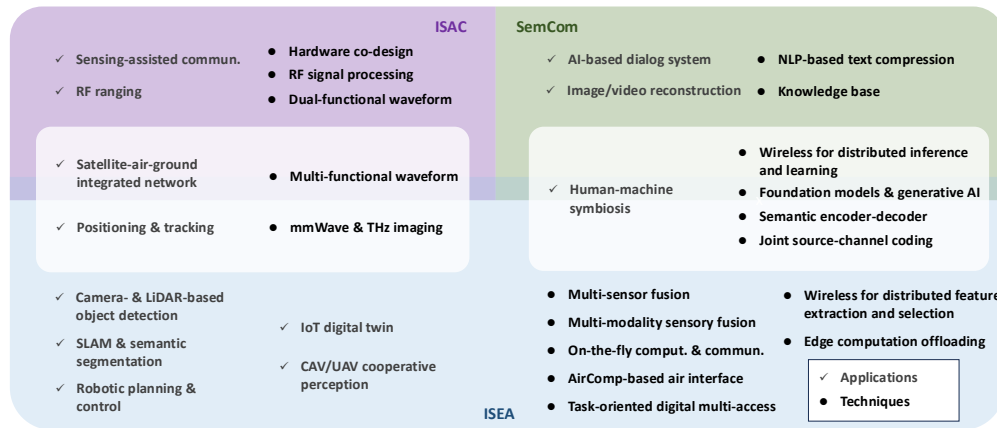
ISAC

✓ Sensing-assisted commun.

✓ RF ranging

● Hardware co-design

● RF signal processing

● Dual-functional waveform

SemCom

✓ AI-based dialog system

✓ Image/video reconstruction

● NLP-based text compression

● Knowledge base

✓ Satellite-air-ground integrated network

✓ Positioning & tracking

● Multi-functional waveform

● mmWave & THz imaging

✓ Human-machine symbiosis

● Wireless for distributed inference and learning

● Foundation models & generative AI

● Semantic encoder-decoder

● Joint source-channel coding

✓ Camera- & LiDAR-based object detection

✓ SLAM & semantic segmentation

✓ Robotic planning & control

✓ IoT digital twin

✓ CAV/UAV cooperative perception

● Multi-sensor fusion

● Multi-modality sensory fusion

● On-the-fly comput. & commun.

● AirComp-based air interface

● Task-oriented digital multi-access

● Wireless for distributed feature extraction and selection

● Edge computation offloading

✓ Applications

● Techniques

ISEA